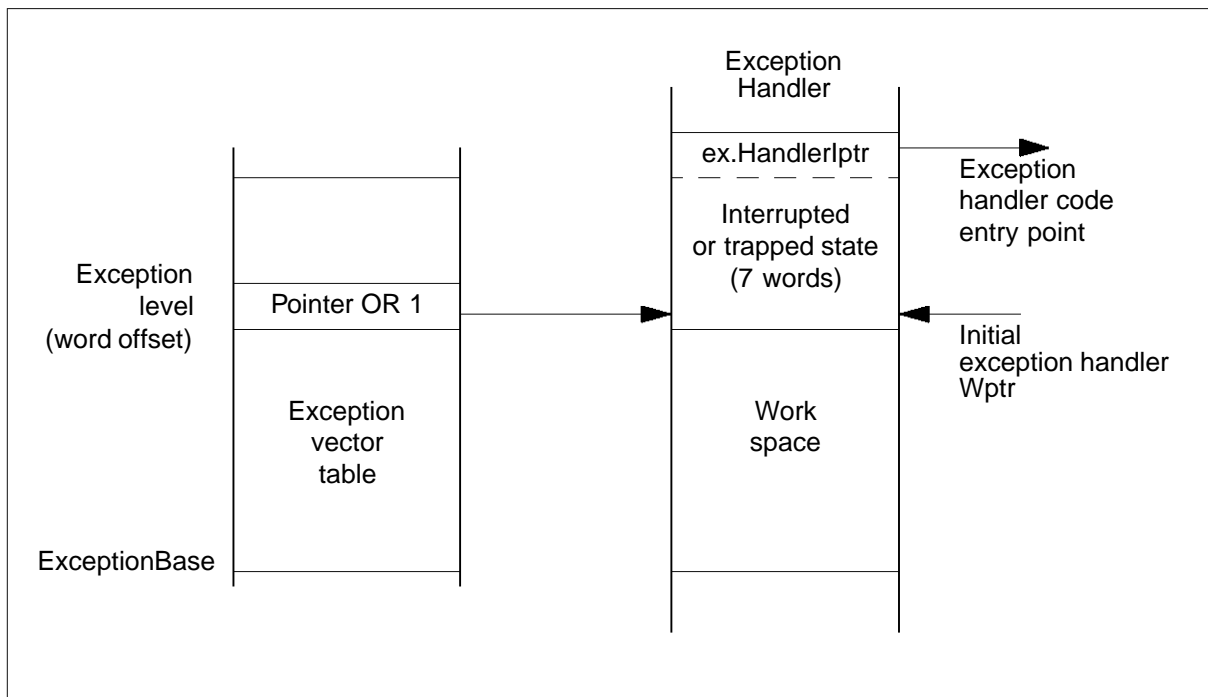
Exception Handler

ex.HandlerIptr

Exception handler code entry point

Interrupted or trapped state (7 words)

Exception level (word offset)

Pointer OR 1

Initial exception handler Wptr

Exception vector table

Work space

ExceptionBase